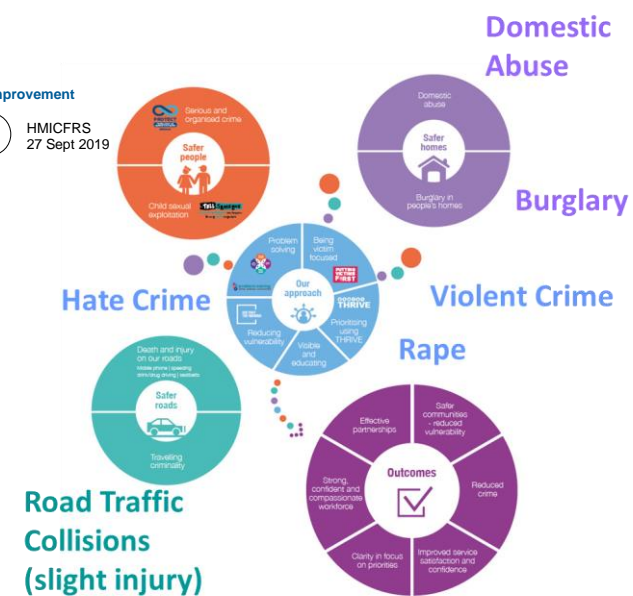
mprovement

HMICFRS
27 Sept 2019

Domestic Abuse

Serious and organised crime

Safer people

Child sexual exploitation

Domestic abuse

Safer homes

Burglary in people's homes

Burglary

Problem solving

Being victim focused

Our approach

Prioritising using THRIVE

Visible and educating

Reducing vulnerability

Hate Crime

Violent Crime

Rape

Death and injury on our roads

Mobile phone | speeding drink/drug driving | seatbelts

Safer roads

Travelling criminality

Effective partnerships

Safer communities - reduced vulnerability

Outcomes

Reduced crime

Strong, confident and compassionate workforce

Clarity in focus on priorities

Improved service satisfaction and confidence

Road Traffic Collisions (slight injury)